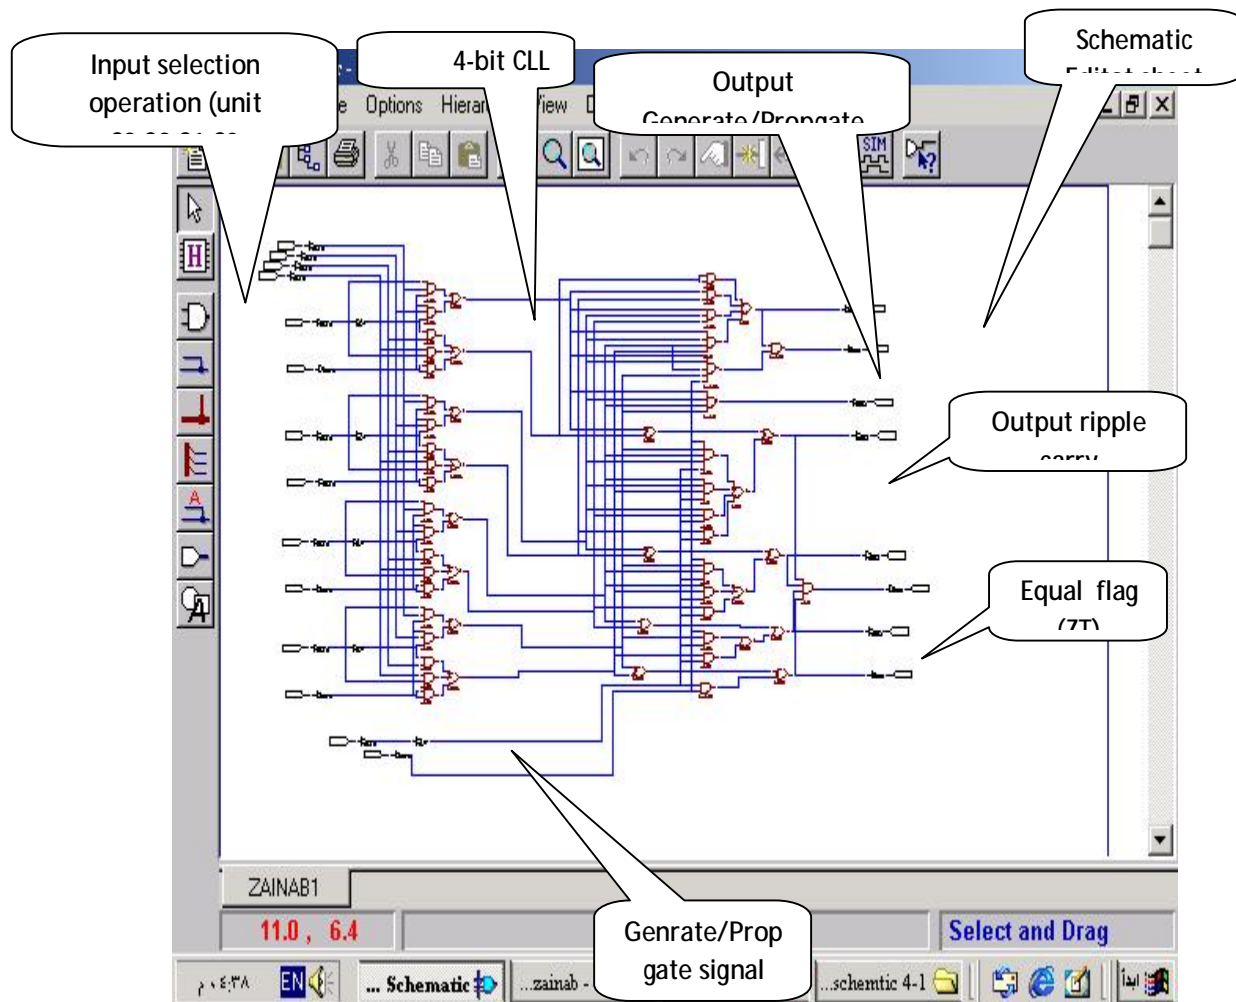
Input selection operation (unit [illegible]

4-bit CLL

Output Generate/Propgate

Schematic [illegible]

e Options Hierar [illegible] iew

SIM

Output ripple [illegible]

Equal flag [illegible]

Genrate/Prop gate signal

ZAINAB1

11.0 , 6.4

Select and Drag

م ٤:٣٨

EN

Schematic

...zainab -

...schemtic 4-1